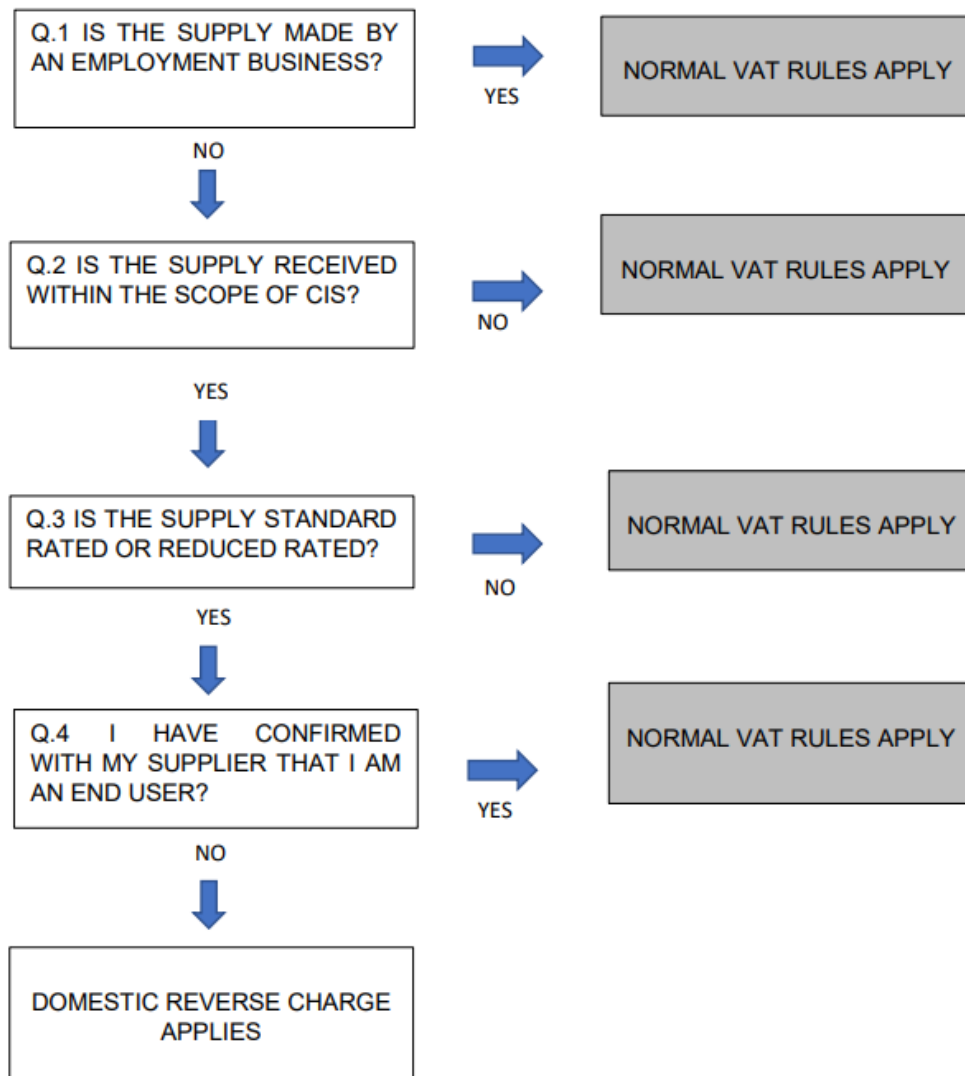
Q.1 IS THE SUPPLY MADE BY AN EMPLOYMENT BUSINESS?

YES

NORMAL VAT RULES APPLY

NO

Q.2 IS THE SUPPLY RECEIVED WITHIN THE SCOPE OF CIS?

NO

NORMAL VAT RULES APPLY

YES

Q.3 IS THE SUPPLY STANDARD RATED OR REDUCED RATED?

NO

NORMAL VAT RULES APPLY

YES

Q.4 I HAVE CONFIRMED WITH MY SUPPLIER THAT I AM AN END USER?

YES

NORMAL VAT RULES APPLY

NO

DOMESTIC REVERSE CHARGE APPLIES